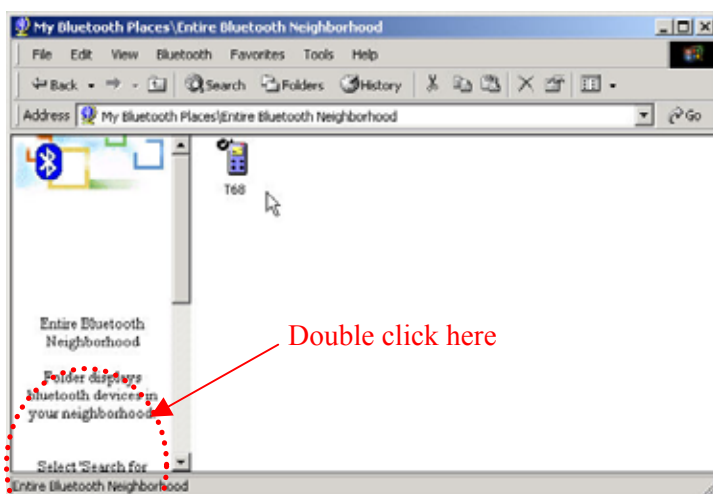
My Bluetooth Places\Entire Bluetooth Neighborhood

File Edit View Bluetooth Favorites Tools Help

Back Search Folders History

Address My Bluetooth Places\Entire Bluetooth Neighborhood Go

T68

Entire Bluetooth Neighborhood

Folder displays bluetooth devices in your neighborhood

Select 'Search for

Double click here

Entire Bluetooth Neighborhood